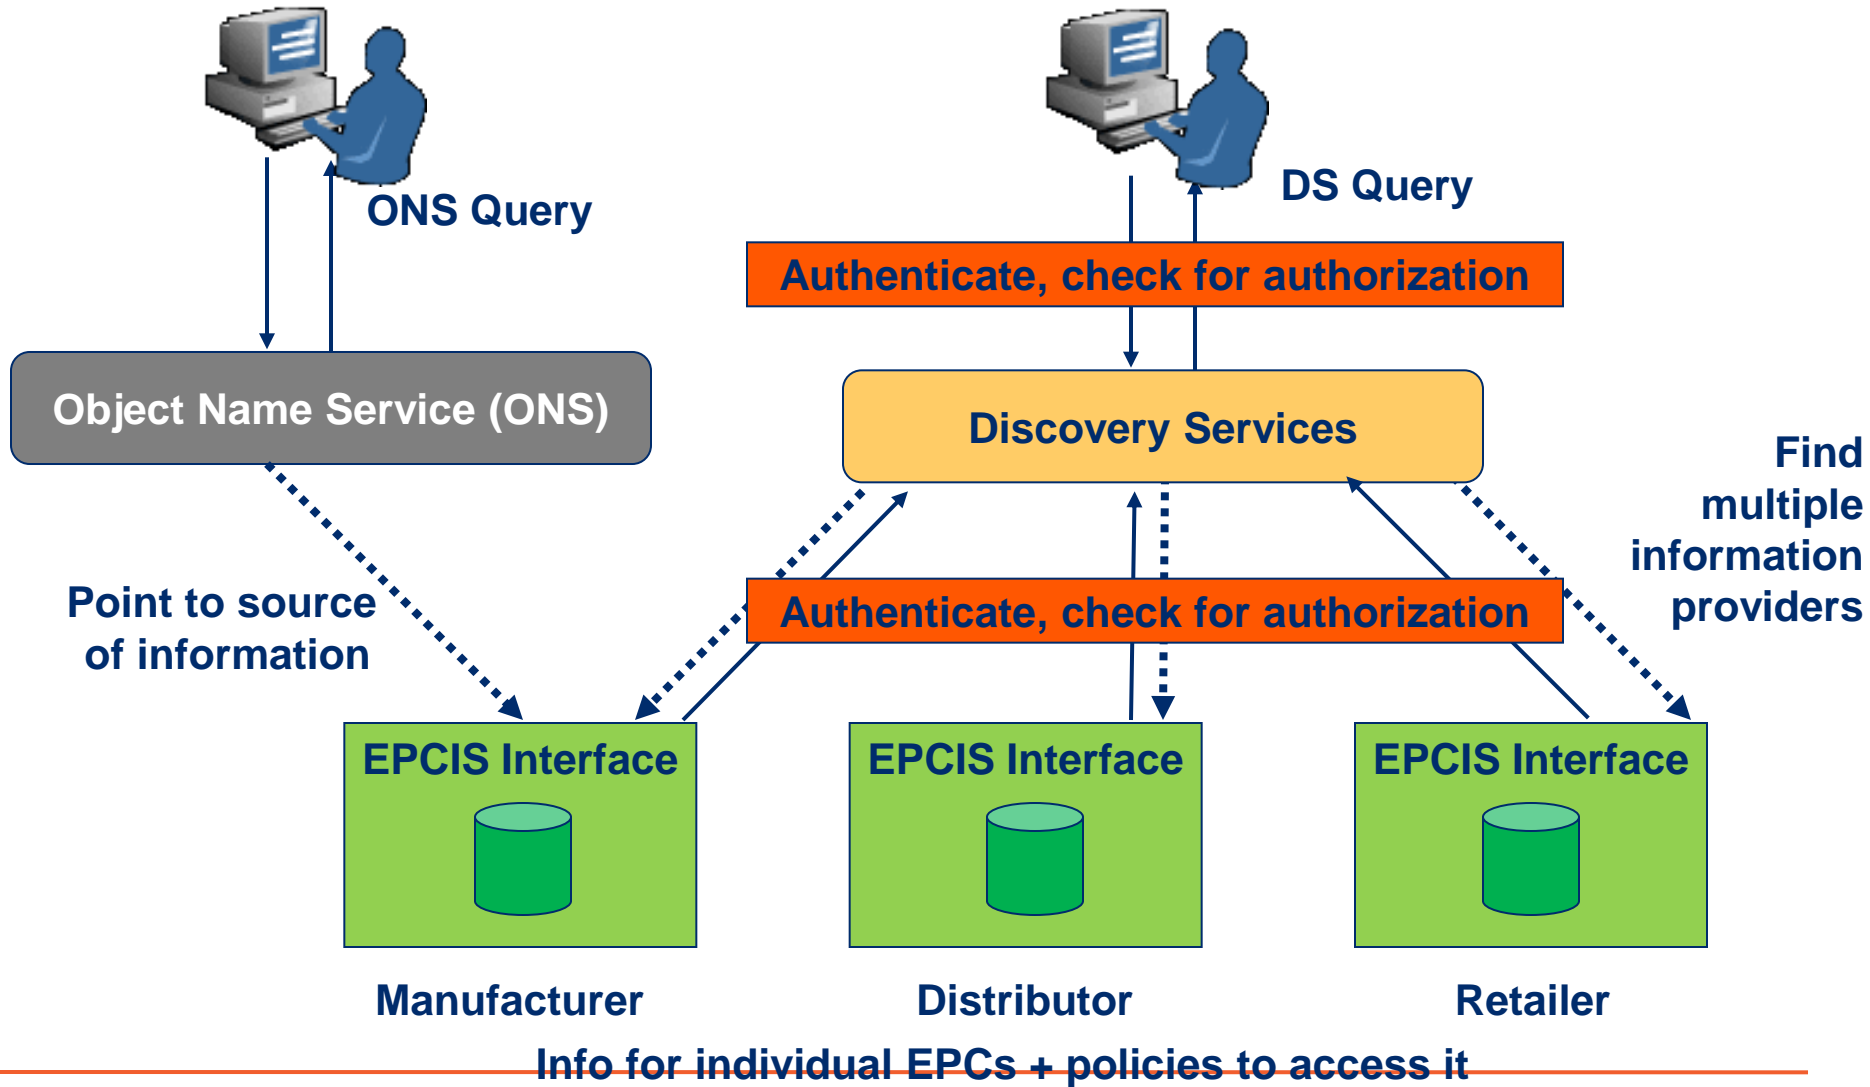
ONS Query

DS Query

Authenticate, check for authorization

Object Name Service (ONS)

Discovery Services

Find multiple information providers

Point to source of information

Authenticate, check for authorization

EPCIS Interface

EPCIS Interface

EPCIS Interface

Manufacturer

Distributor

Retailer

Info for individual EPCs + policies to access it